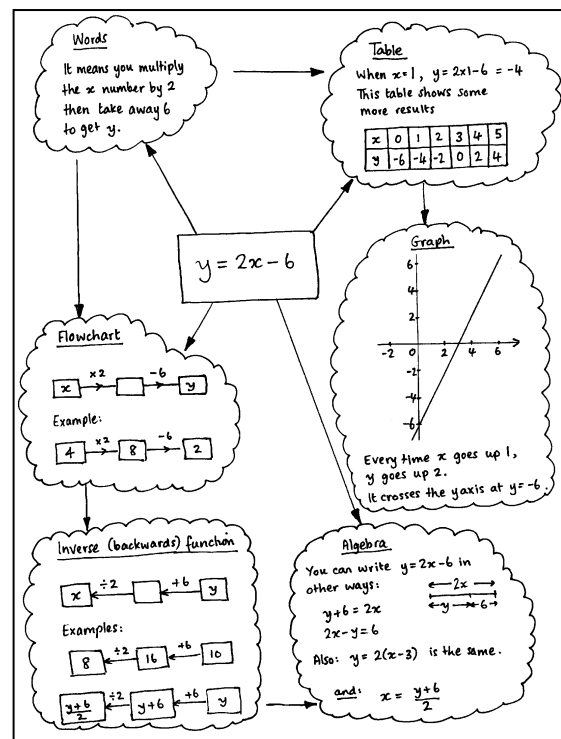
Words

It means you multiply the $x$ number by 2 then take away 6 to get $y$.

Table

When $x = 1$, $y = 2\times1 - 6 = -4$
This table shows some more results

| $x$ | 0 | 1 | 2 | 3 | 4 | 5 |
|---|---|---|---|---|---|---|
| $y$ | -6 | -4 | -2 | 0 | 2 | 4 |

$y = 2x - 6$

Graph

6
4
2
-2 0 2 4 6
-2
-4
-6

Every time $x$ goes up 1, $y$ goes up 2.
It crosses the $y$axis at $y = -6$.

Flowchart

$x$ $\times 2$ $-6$ $y$

Example:

4 $\times 2$ 8 $-6$ 2

Inverse (backwards) function

$x$ $\div 2$ $+6$ $y$

Examples:

8 $\div 2$ 16 $+6$ 10

$\frac{y+6}{2}$ $\div 2$ $y+6$ $+6$ $y$

Algebra

You can write $y = 2x - 6$ in other ways:

$2x$
$y$ 6

$y + 6 = 2x$
$2x - y = 6$

Also: $y = 2(x-3)$ is the same.

and: $x = \frac{y+6}{2}$